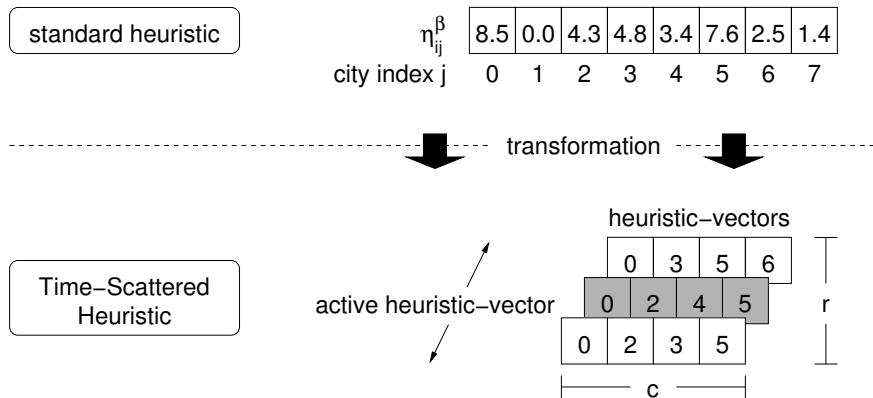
standard heuristic

$\eta_{ij}^{\beta}$

| 8.5 | 0.0 | 4.3 | 4.8 | 3.4 | 7.6 | 2.5 | 1.4 |
|---|---|---|---|---|---|---|---|

city index j 0 1 2 3 4 5 6 7

transformation

Time−Scattered Heuristic

heuristic−vectors

| 0 | 3 | 5 | 6 |
|---|---|---|---|

active heuristic−vector

| 0 | 2 | 4 | 5 |
|---|---|---|---|

| 0 | 2 | 3 | 5 |
|---|---|---|---|

r

c